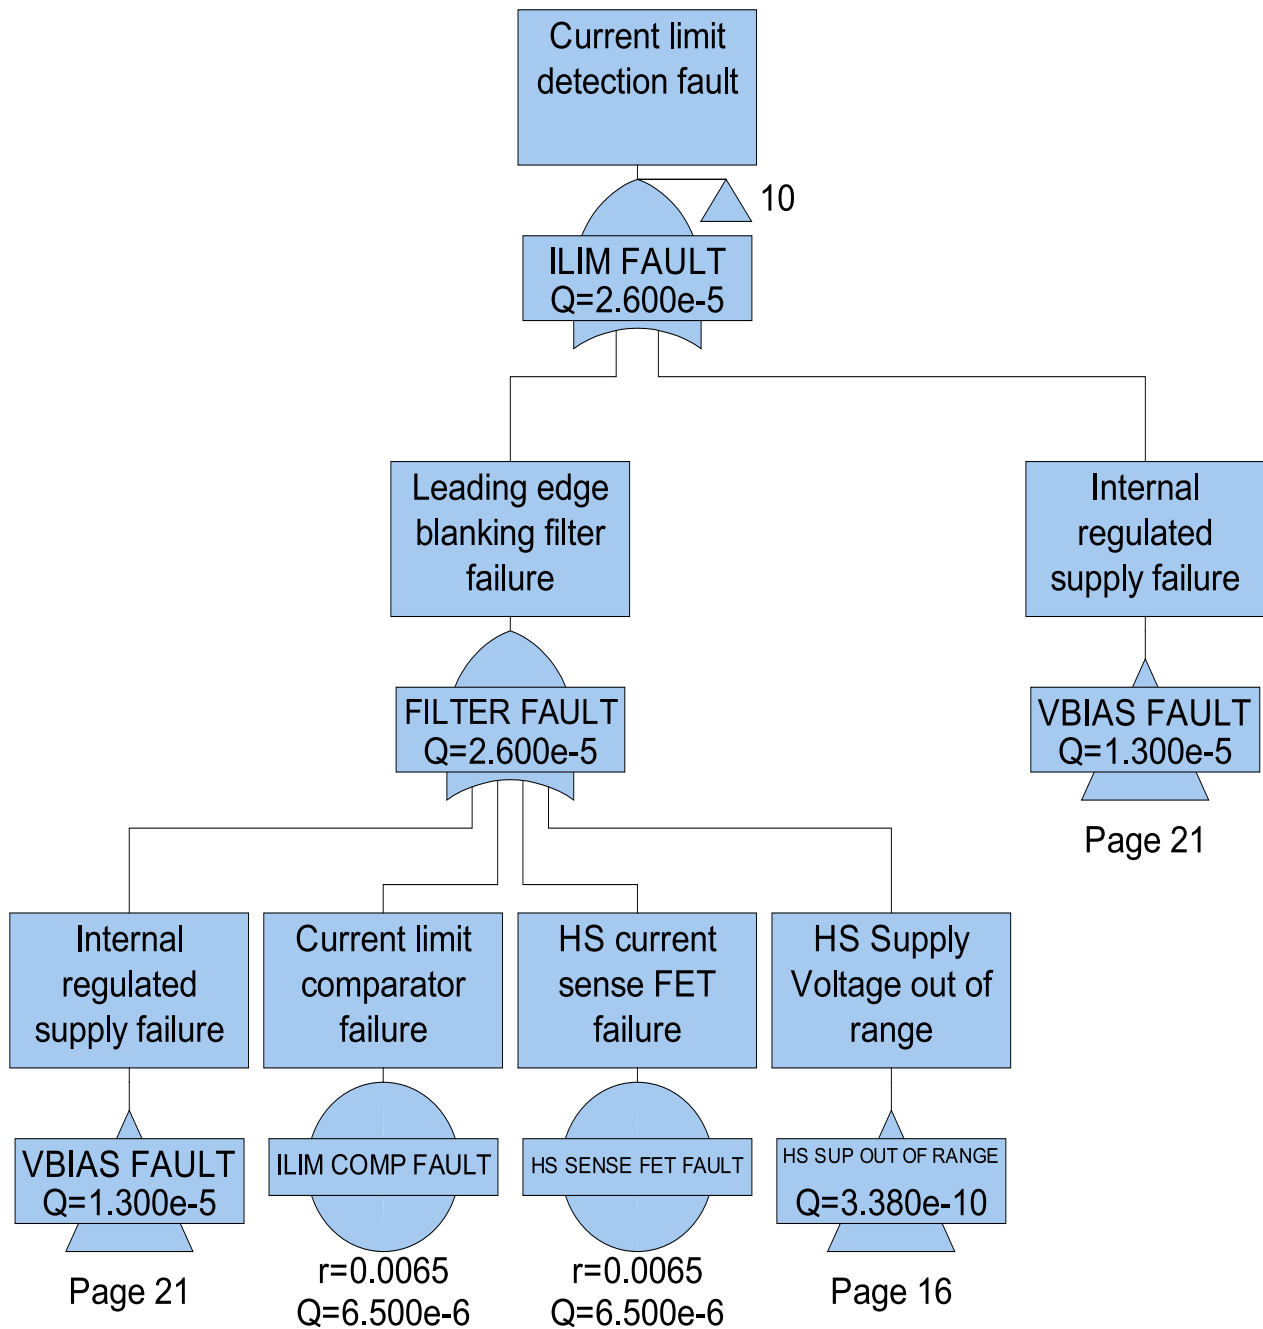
Current limit detection fault

10

ILIM FAULT
Q=2.600e-5

Leading edge blanking filter failure

FILTER FAULT
Q=2.600e-5

Internal regulated supply failure

VBIAS FAULT
Q=1.300e-5

Page 21

Internal regulated supply failure

VBIAS FAULT
Q=1.300e-5

Page 21

Current limit comparator failure

ILIM COMP FAULT

r=0.0065
Q=6.500e-6

HS current sense FET failure

HS SENSE FET FAULT

r=0.0065
Q=6.500e-6

HS Supply Voltage out of range

HS SUP OUT OF RANGE
Q=3.380e-10

Page 16